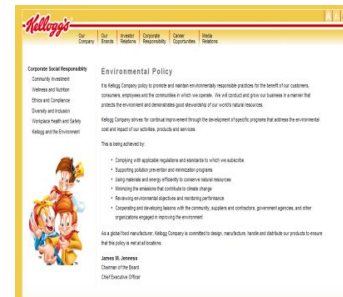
Kellogg's

Our Company | Our Brands | Investor Relations | Corporate Responsibility | Career Opportunities | Media Relations

Corporate Social Responsibility
Community Investment
Wellness and Nutrition
Ethics and Compliance
Diversity and Inclusion
Workplace Health and Safety
Kellogg and the Environment

Environmental Policy

It is Kellogg Company policy to promote and maintain environmentally responsible practices for the benefit of our customers, consumers, employees and the communities in which we operate. We will conduct and grow our business in a manner that protects the environment and demonstrates good stewardship of our world's natural resources.

Kellogg Company strives for continual improvement through the development of specific programs that address the environmental cost and impact of our activities, products and services.

This is being achieved by:

- Complying with applicable regulations and standards to which we subscribe
- Supporting pollution prevention and minimization programs
- Using materials and energy efficiently to conserve natural resources
- Minimizing the emissions that contribute to climate change
- Reviewing environmental objectives and monitoring performance
- Cooperating and developing liaisons with the community, suppliers and contractors, government agencies, and other organizations engaged in improving the environment

As a global food manufacturer, Kellogg Company is committed to design, manufacture, handle and distribute our products to ensure that this policy is met at all locations.

James M. Jenness
Chairman of the Board
Chief Executive Officer